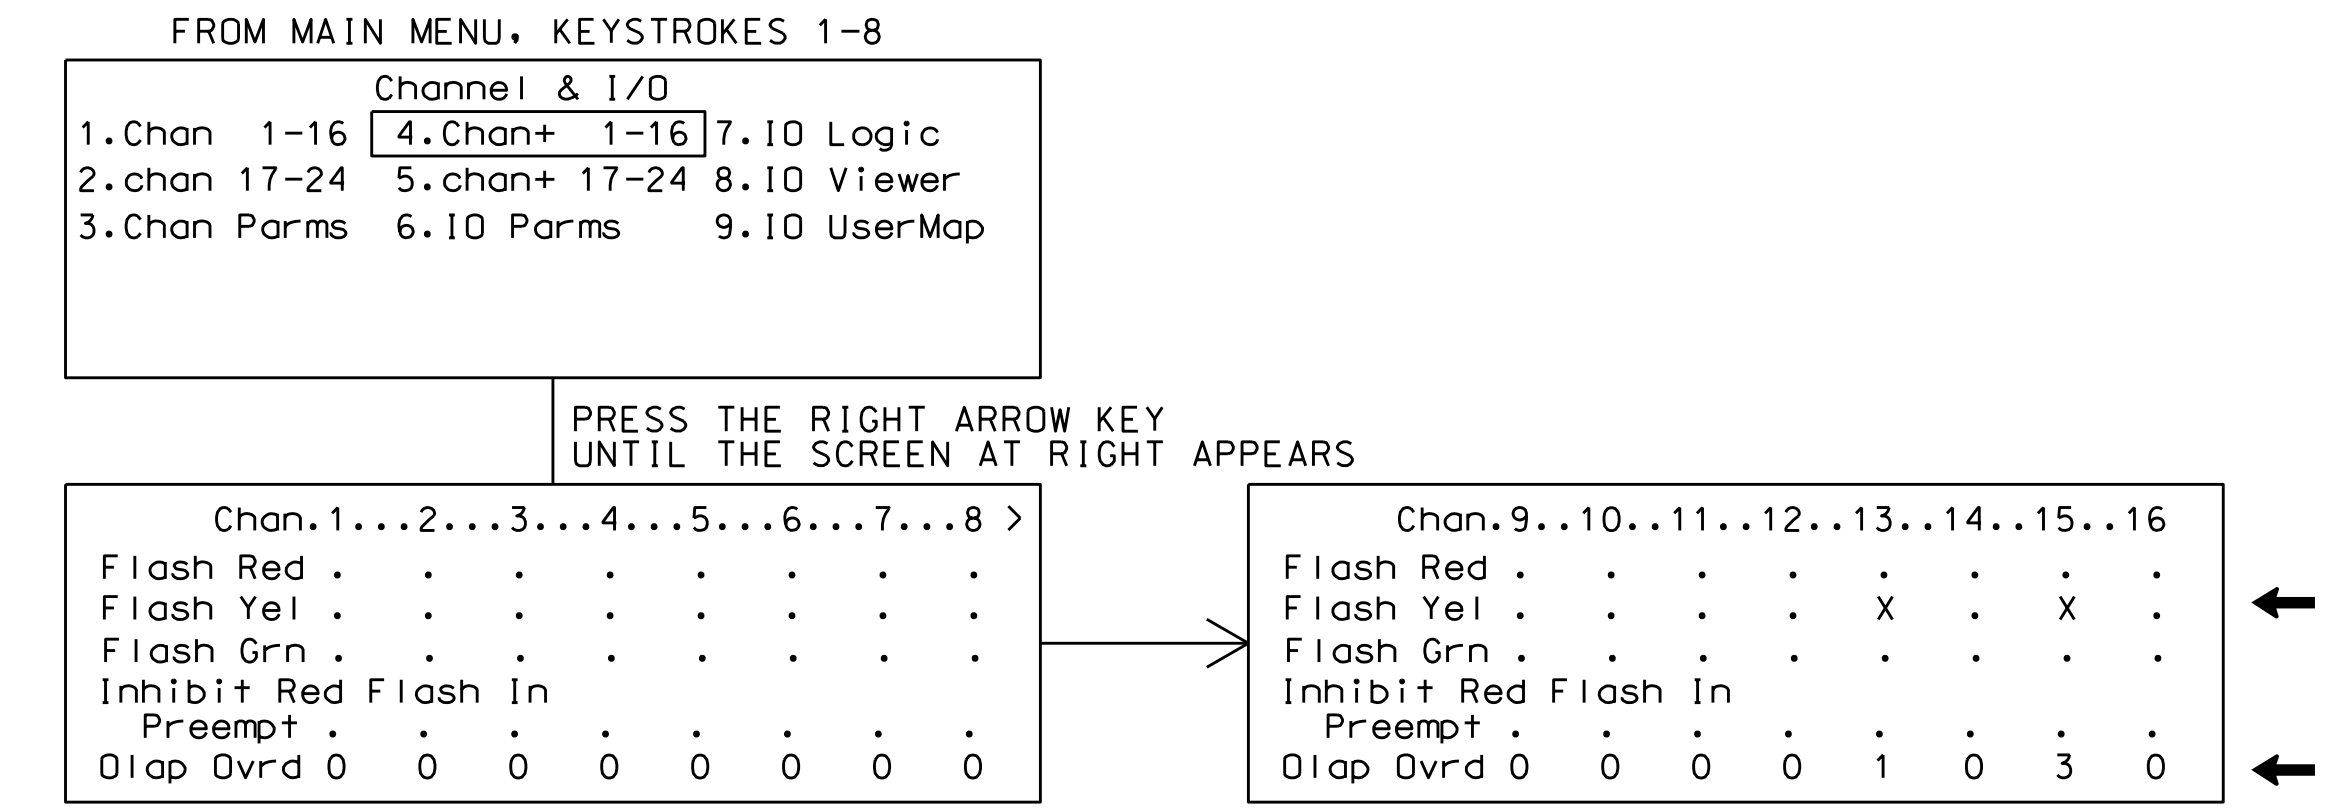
FROM MAIN MENU, KEYSTROKES 1-8

Channel & I/O
1.Chan 1-16 4.Chan+ 1-16 7.IO Logic
2.chan 17-24 5.chan+ 17-24 8.IO Viewer
3.Chan Parms 6.IO Parms 9.IO UserMap

PRESS THE RIGHT ARROW KEY
UNTIL THE SCREEN AT RIGHT APPEARS

Chan.1...2...3...4...5...6...7...8 >
Flash Red . . . . . . . .
Flash Yel . . . . . . . .
Flash Grn . . . . . . . .
Inhibit Red Flash In
Preempt . . . . . . . .
Olap Ovrd 0 0 0 0 0 0 0 0

Chan.9..10..11..12..13..14..15..16
Flash Red . . . . . . . .
Flash Yel . . . . X . X .
Flash Grn . . . . . . . .
Inhibit Red Flash In
Preempt . . . . . . . .
Olap Ovrd 0 0 0 0 1 0 3 0